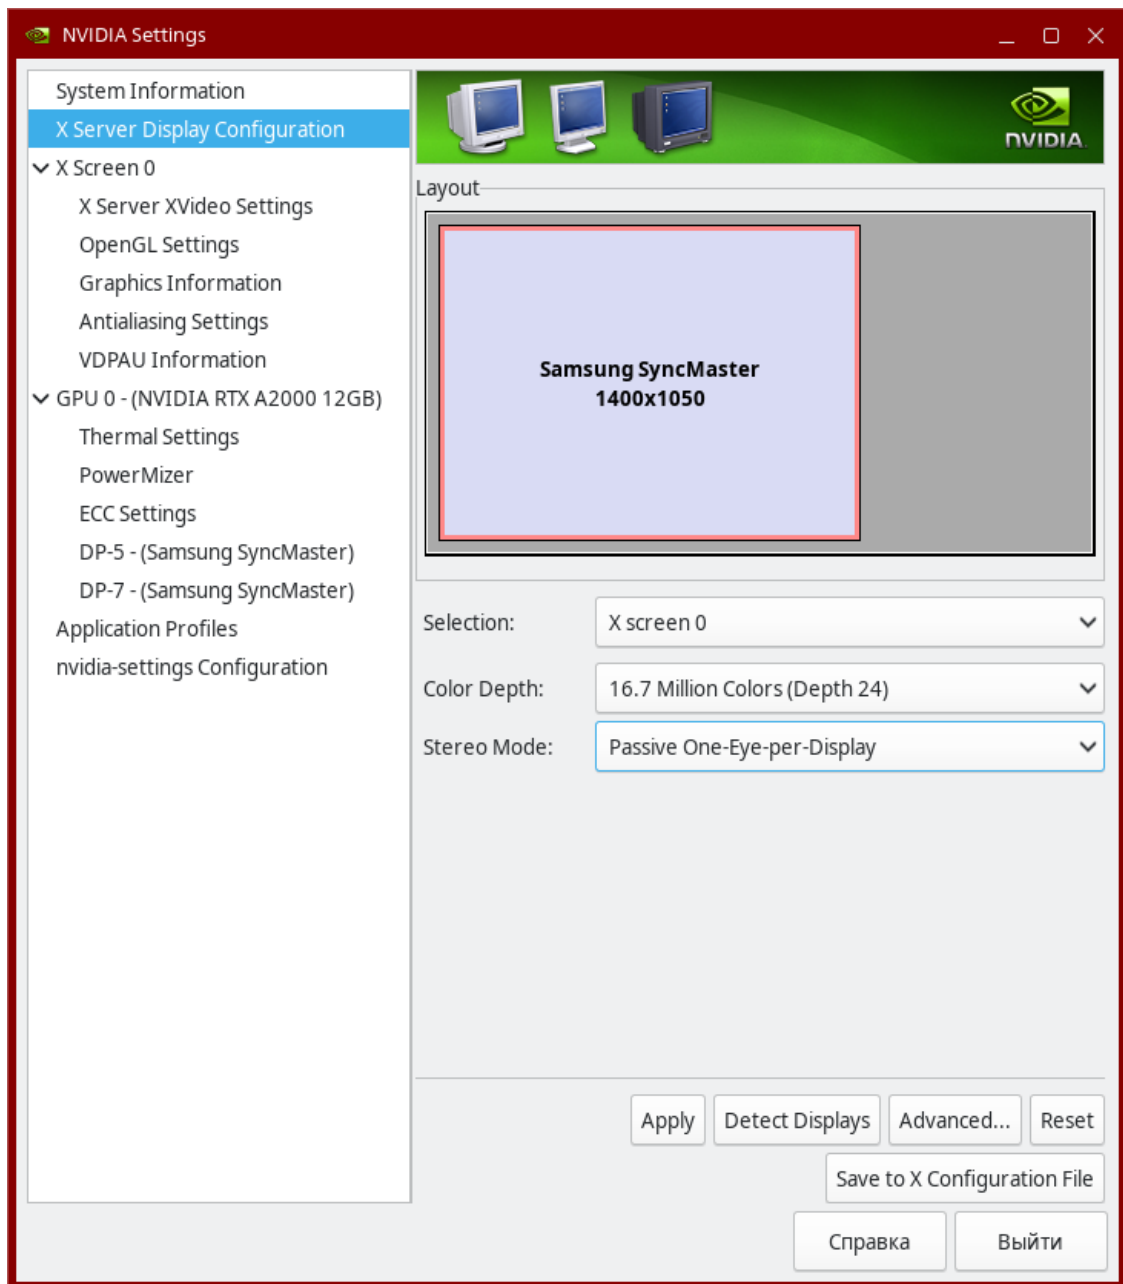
NVIDIA Settings

System Information
X Server Display Configuration
X Screen 0
X Server XVideo Settings
OpenGL Settings
Graphics Information
Antialiasing Settings
VDPAU Information
GPU 0 - (NVIDIA RTX A2000 12GB)
Thermal Settings
PowerMizer
ECC Settings
DP-5 - (Samsung SyncMaster)
DP-7 - (Samsung SyncMaster)
Application Profiles
nvidia-settings Configuration

NVIDIA

Layout

Samsung SyncMaster
1400x1050

Selection: X screen 0
Color Depth: 16.7 Million Colors (Depth 24)
Stereo Mode: Passive One-Eye-per-Display

Apply
Detect Displays
Advanced...
Reset
Save to X Configuration File
Справка
Выйти